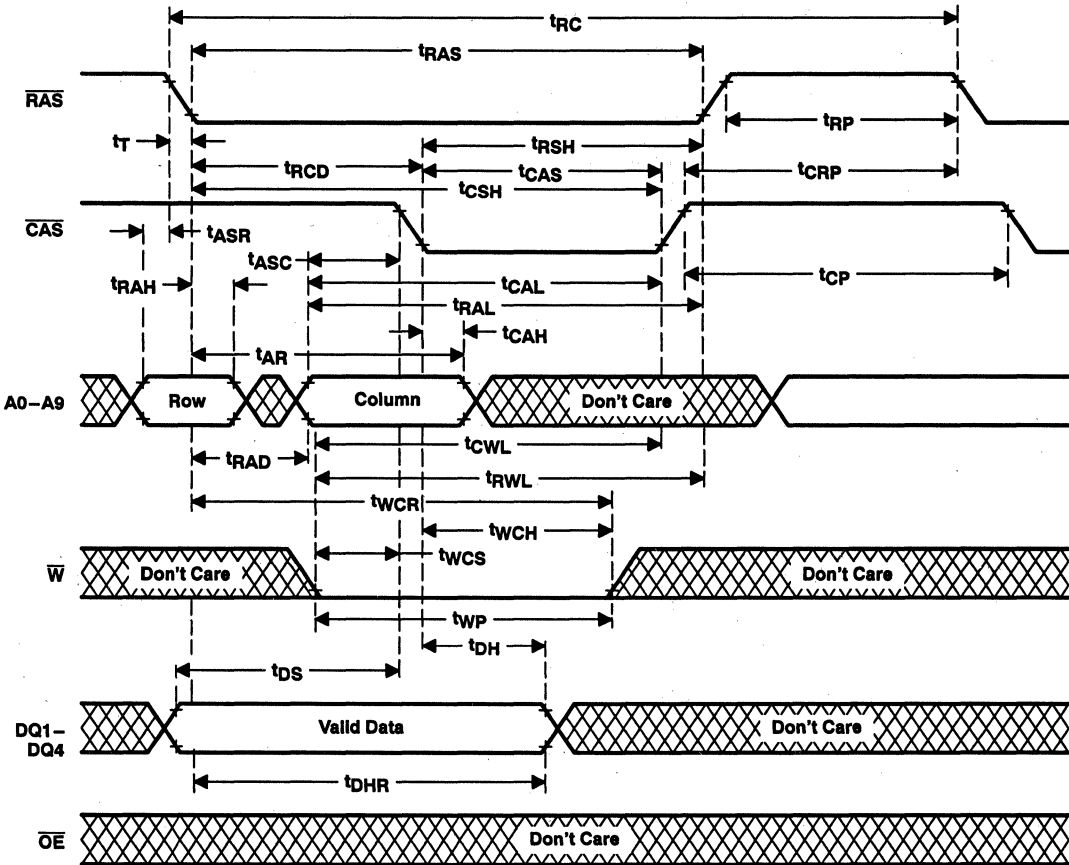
$t_{RC}$

$t_{RAS}$

$\overline{RAS}$

$t_T$

$t_{RSH}$

$t_{RP}$

$t_{RCD}$

$t_{CAS}$

$t_{CRP}$

$t_{CSH}$

$\overline{CAS}$

$t_{ASR}$

$t_{ASC}$

$t_{RAH}$

$t_{CAL}$

$t_{CP}$

$t_{RAL}$

$t_{CAH}$

$t_{AR}$

A0–A9

Row

Column

Don't Care

$t_{CWL}$

$t_{RAD}$

$t_{RWL}$

$t_{WCR}$

$t_{WCH}$

$t_{WCS}$

$\overline{W}$

Don't Care

Don't Care

$t_{WP}$

$t_{DH}$

$t_{DS}$

DQ1–DQ4

Valid Data

Don't Care

$t_{DHR}$

$\overline{OE}$

Don't Care